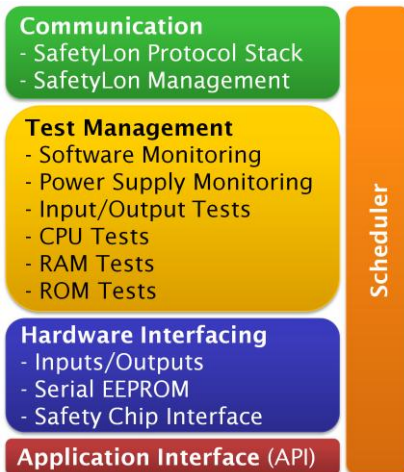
Communication
- SafetyLon Protocol Stack
- SafetyLon Management

Test Management
- Software Monitoring
- Power Supply Monitoring
- Input/Output Tests
- CPU Tests
- RAM Tests
- ROM Tests

Hardware Interfacing
- Inputs/Outputs
- Serial EEPROM
- Safety Chip Interface

Application Interface (API)

Scheduler